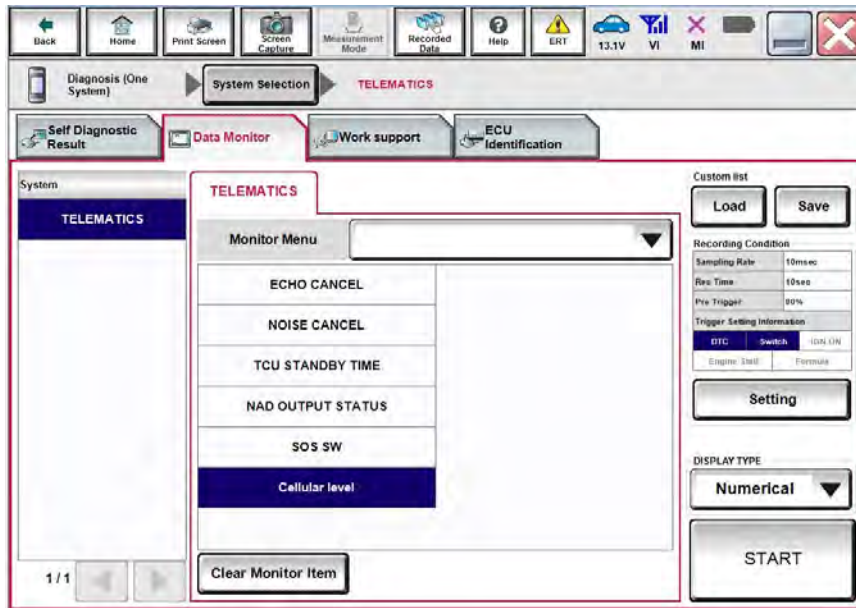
Back | Home | Print Screen | Screen Capture | Measurement Mode | Recorded Data | Help | ERT | 13.1V | VI | MI

Diagnosis (One System) | System Selection | TELEMATICS

Self Diagnostic Result | Data Monitor | Work support | ECU Identification

System

TELEMATICS

TELEMATICS

Monitor Menu

ECHO CANCEL

NOISE CANCEL

TCU STANDBY TIME

NAD OUTPUT STATUS

SOS SW

Cellular level

Clear Monitor Item

1/1

Custom list

Load

Save

Recording Condition

| Sampling Rate | 10msec |
|---|---|
| Rec Time | 10sec |
| Pre Trigger | 80% |

Trigger Setting Information

| DTC | Switch | IGN ON |
|---|---|---|
| Engine Stall | | Formula |

Setting

DISPLAY TYPE

Numerical

START